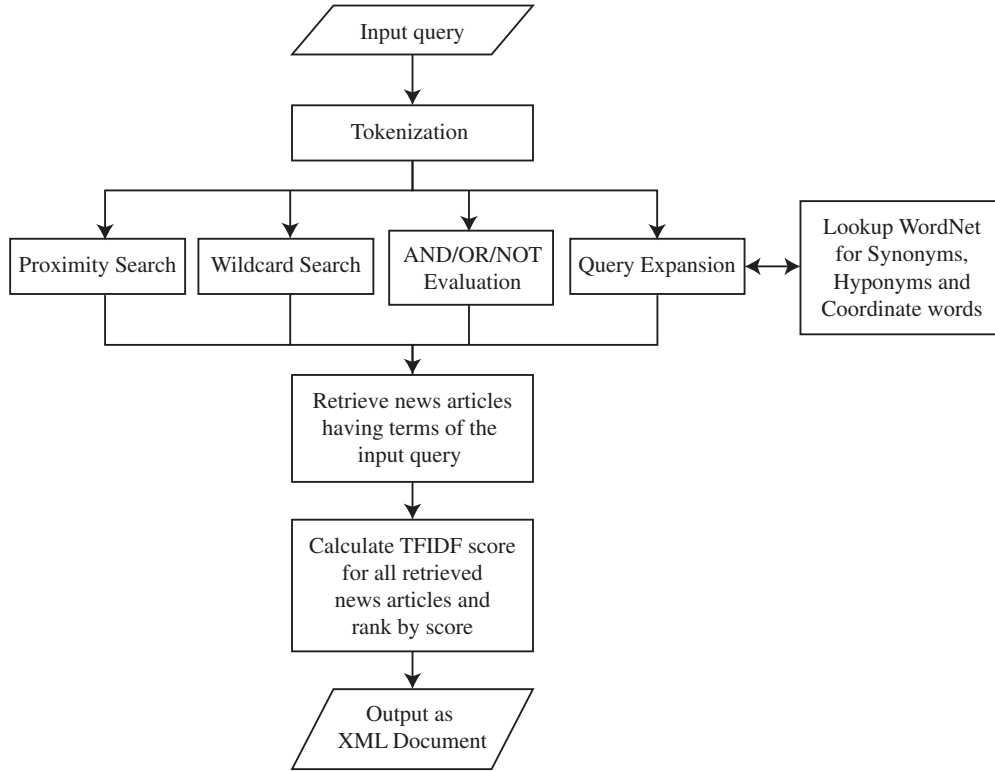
Input query

Tokenization

Proximity Search

Wildcard Search

AND/OR/NOT Evaluation

Query Expansion

Lookup WordNet for Synonyms, Hyponyms and Coordinate words

Retrieve news articles having terms of the input query

Calculate TFIDF score for all retrieved news articles and rank by score

Output as XML Document